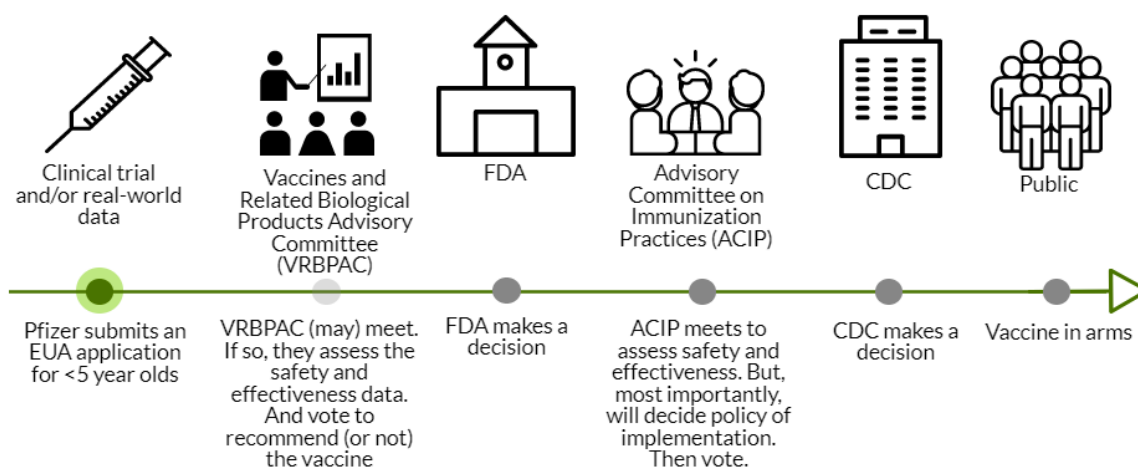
Clinical trial and/or real-world data

Vaccines and Related Biological Products Advisory Committee (VRBPAC)

FDA

Advisory Committee on Immunization Practices (ACIP)

CDC

Public

Pfizer submits an EUA application for <5 year olds

VRBPAC (may) meet. If so, they assess the safety and effectiveness data. And vote to recommend (or not) the vaccine

FDA makes a decision

ACIP meets to assess safety and effectiveness. But, most importantly, will decide policy of implementation. Then vote.

CDC makes a decision

Vaccine in arms